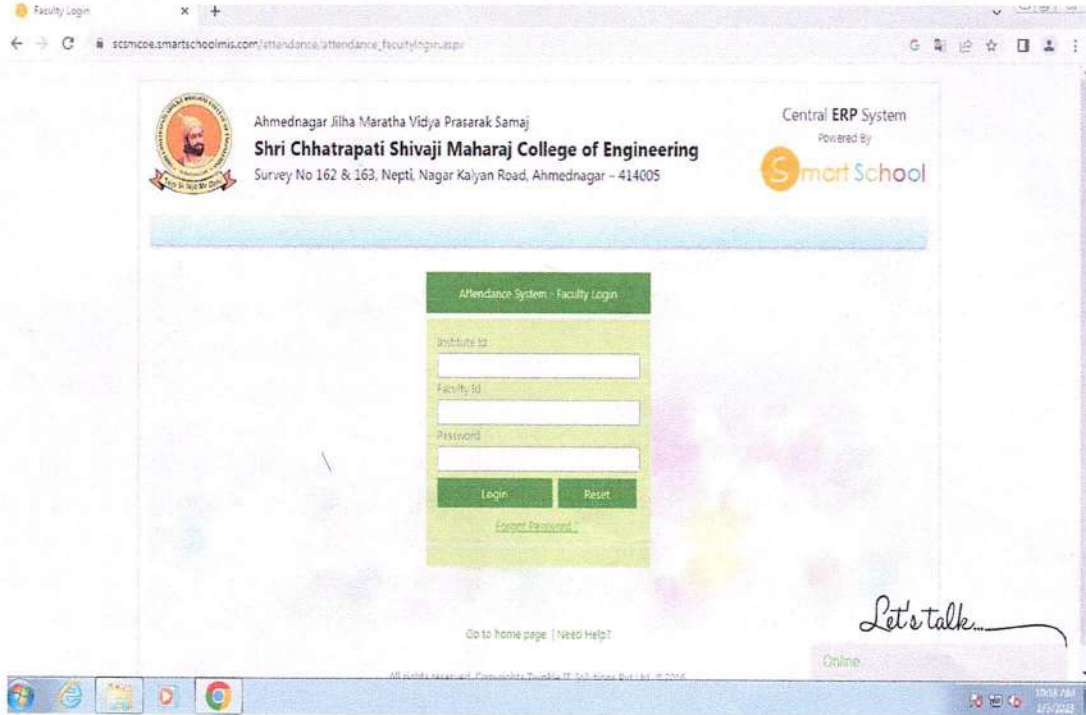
Faculty Login

scsmcoe.smartschoolmis.com/attendance/attendance_facultylogin.aspx

Ahmednagar Jilha Maratha Vidya Prasarak Samaj
Shri Chhatrapati Shivaji Maharaj College of Engineering
Survey No 162 & 163, Nepti, Nagar Kalyan Road, Ahmednagar - 414005

Central ERP System
Powered By
Smart School

Attendance System - Faculty Login

Institute Id

Faculty Id

Password

Login
Reset

Forgot Password ?

Go to home page | Need Help?

All rights reserved. Copyrights Twinkle IT Solutions Pvt Ltd. © 2016

Let's talk...

Online